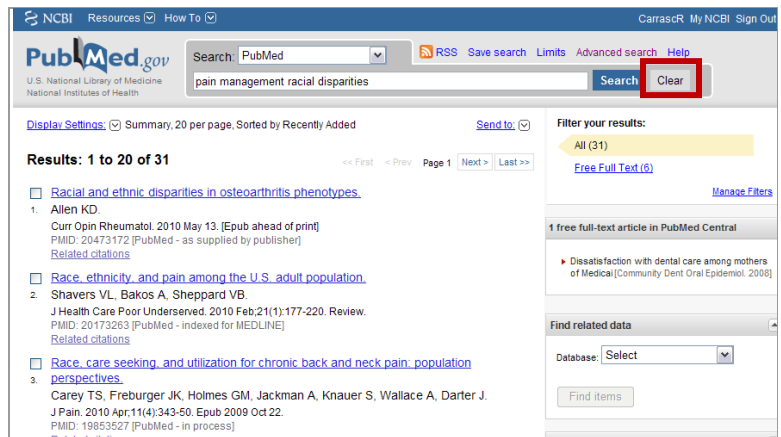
NCBI Resources How To

CarrascR My NCBI Sign Out

PubMed.gov
U.S. National Library of Medicine
National Institutes of Health

Search: PubMed

RSS Save search Limits Advanced search Help

pain management racial disparities

Search Clear

Display Settings: Summary, 20 per page, Sorted by Recently Added

Send to:

Results: 1 to 20 of 31

<< First < Prev Page 1 Next > Last >>

1. Racial and ethnic disparities in osteoarthritis phenotypes.
Allen KD.
Curr Opin Rheumatol. 2010 May 13. [Epub ahead of print]
PMID: 20473172 [PubMed - as supplied by publisher]
Related citations

2. Race, ethnicity, and pain among the U.S. adult population.
Shavers VL, Bakos A, Sheppard VB.
J Health Care Poor Underserved. 2010 Feb;21(1):177-220. Review.
PMID: 20173263 [PubMed - indexed for MEDLINE]
Related citations

3. Race, care seeking, and utilization for chronic back and neck pain: population perspectives.
Carey TS, Freburger JK, Holmes GM, Jackman A, Knauer S, Wallace A, Darter J.
J Pain. 2010 Apr;11(4):343-50. Epub 2009 Oct 22.
PMID: 19853527 [PubMed - in process]
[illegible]

Filter your results:
All (31)
Free Full Text (6)
Manage Filters

1 free full-text article in PubMed Central

Dissatisfaction with dental care among mothers of Medicai [Community Dent Oral Epidemiol. 2008]

Find related data
Database: Select
Find items